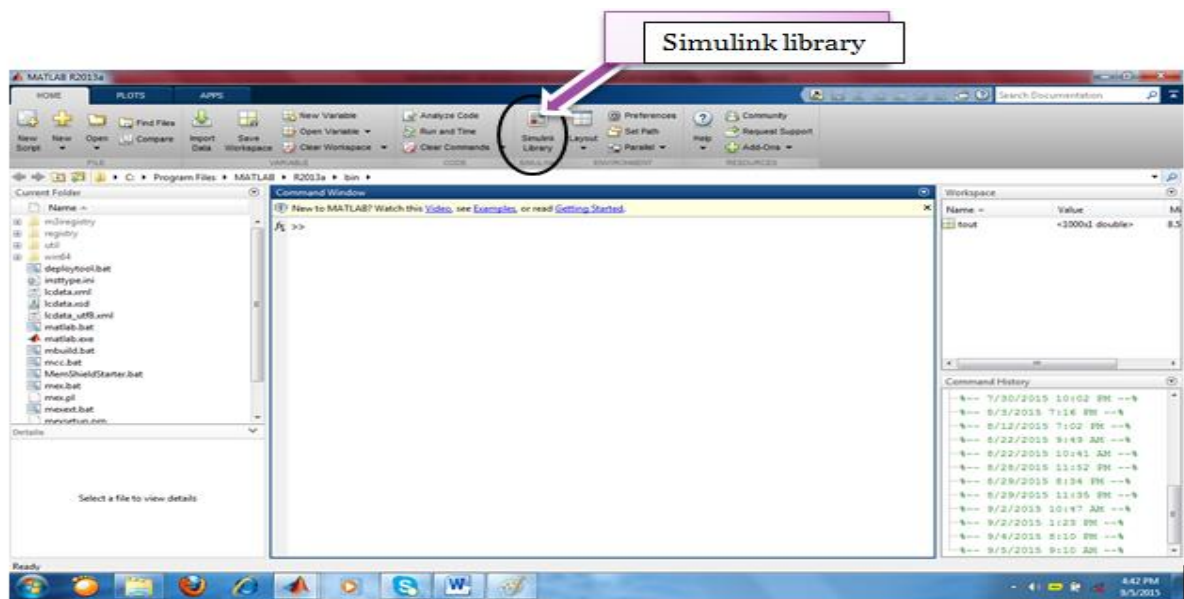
Simulink library

MATLAB R2013a

HOME PLOTS APPS

Search Documentation

New Script New Open Find Files Compare Import Data Save Workspace New Variable Open Variable Clear Workspace Analyze Code Run and Time Clear Commands Simulink Library Layout Preferences Set Path Parallel Help Community Request Support Add-Ons

FILE VARIABLE CODE SIMULINK ENVIRONMENT RESOURCES

C: ▸ Program Files ▸ MATLAB ▸ R2013a ▸ bin ▸

Current Folder

Name

m3iregistry
registry
util
win64
deploytool.bat
insttype.ini
lcdata.xml
lcdata.xsd
lcdata_utf8.xml
matlab.bat
matlab.exe
mbuild.bat
mcc.bat
MemShieldStarter.bat
mex.bat
mex.pl
mexext.bat
mexsetup.pm

Details

Select a file to view details

Command Window

New to MATLAB? Watch this Video, see Examples, or read Getting Started.

$f_x$ >>

Workspace

| Name | Value | Mi |
|---|---|---|
| tout | <1000x1 double> | 8.5 |

Command History

%-- 7/30/2015 10:02 PM --%
%-- 8/3/2015 7:16 PM --%
%-- 8/12/2015 7:02 PM --%
%-- 8/22/2015 9:49 AM --%
%-- 8/22/2015 10:41 AM --%
%-- 8/28/2015 11:52 PM --%
%-- 8/29/2015 8:34 PM --%
%-- 8/29/2015 11:35 PM --%
%-- 9/2/2015 10:47 AM --%
%-- 9/2/2015 1:23 PM --%
%-- 9/4/2015 8:10 PM --%
%-- 9/5/2015 9:10 AM --%

Ready

4:42 PM
9/5/2015